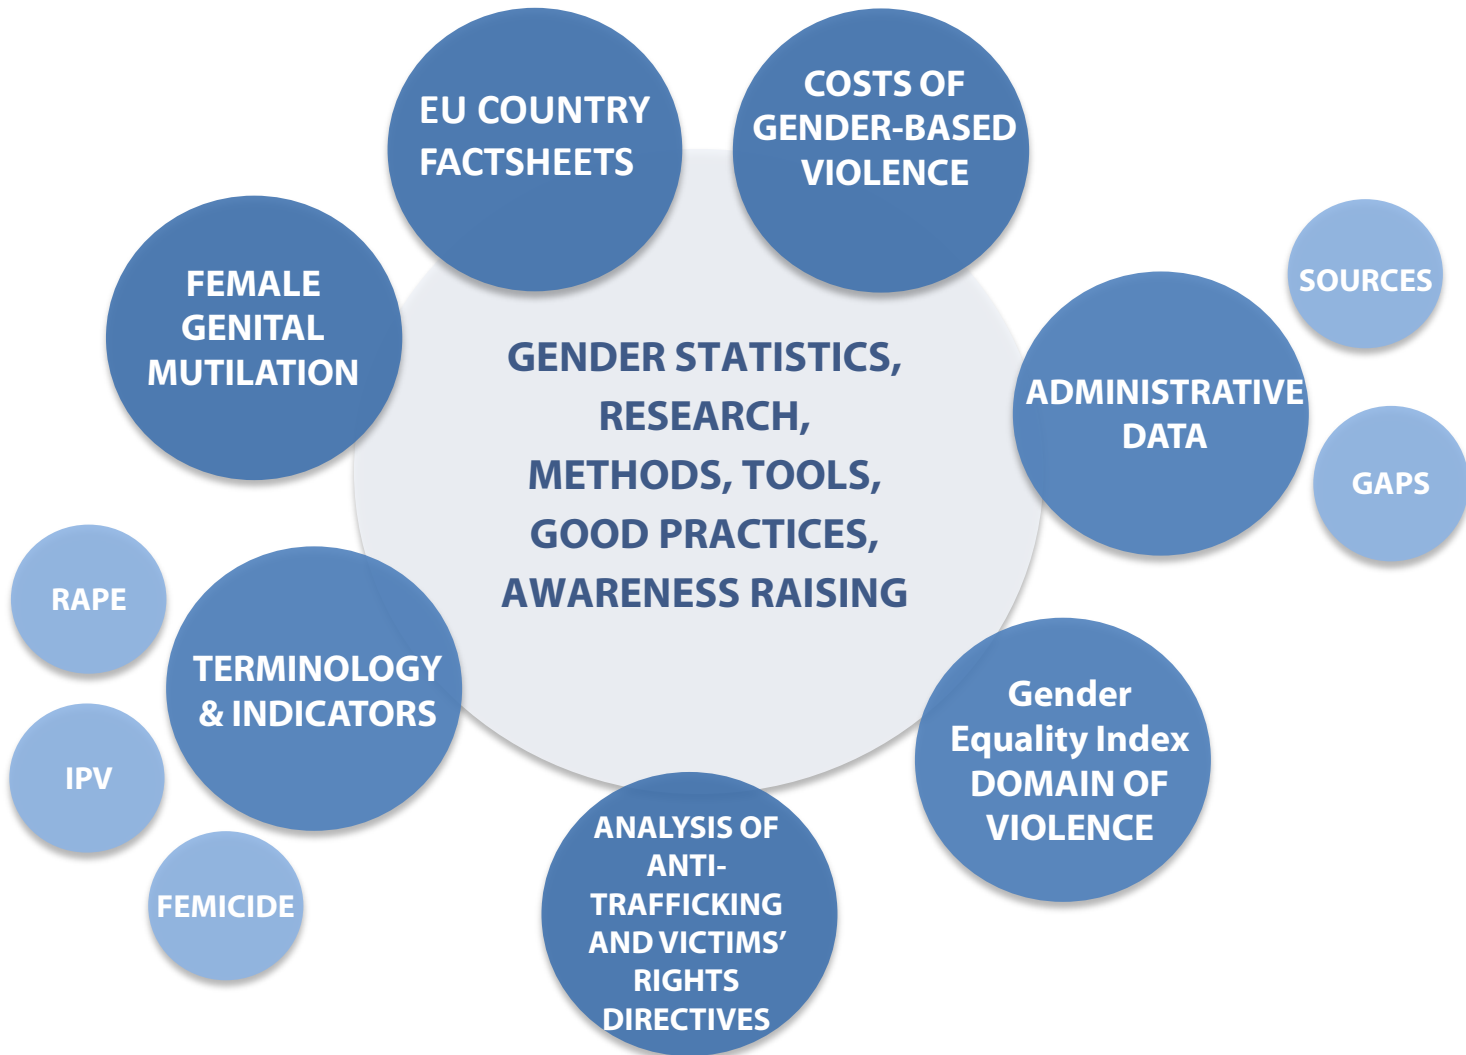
EU COUNTRY FACTSHEETS

COSTS OF GENDER-BASED VIOLENCE

FEMALE GENITAL MUTILATION

GENDER STATISTICS, RESEARCH, METHODS, TOOLS, GOOD PRACTICES, AWARENESS RAISING

SOURCES

ADMINISTRATIVE DATA

GAPS

RAPE

TERMINOLOGY & INDICATORS

IPV

FEMICIDE

Gender Equality Index DOMAIN OF VIOLENCE

ANALYSIS OF ANTI-TRAFFICKING AND VICTIMS' RIGHTS DIRECTIVES